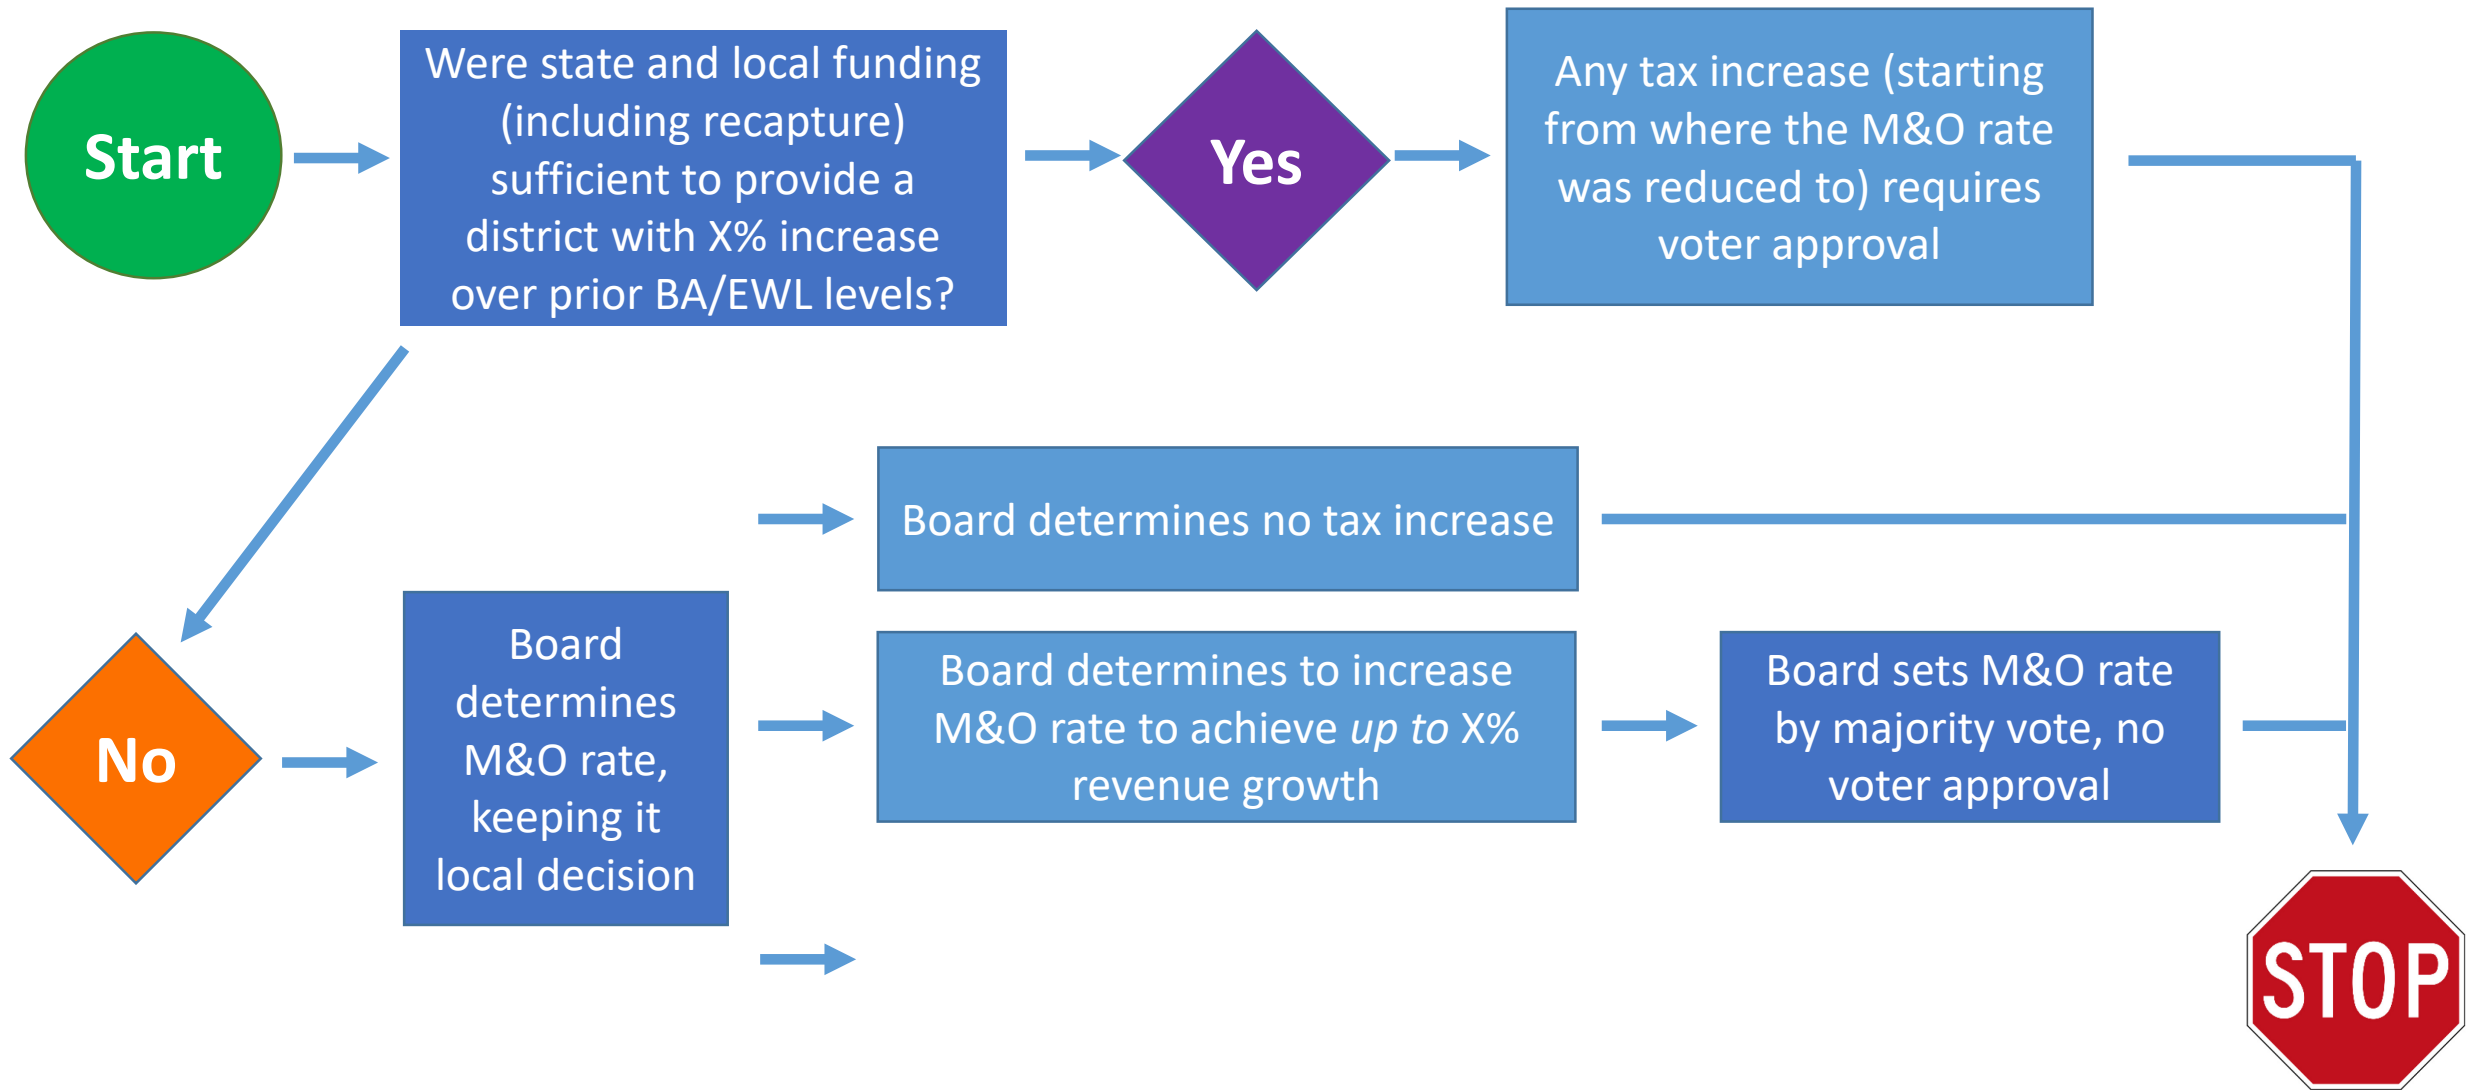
Start

Were state and local funding (including recapture) sufficient to provide a district with X% increase over prior BA/EWL levels?

Yes

Any tax increase (starting from where the M&O rate was reduced to) requires voter approval

No

Board determines M&O rate, keeping it local decision

Board determines no tax increase

Board determines to increase M&O rate to achieve *up to* X% revenue growth

Board sets M&O rate by majority vote, no voter approval

STOP